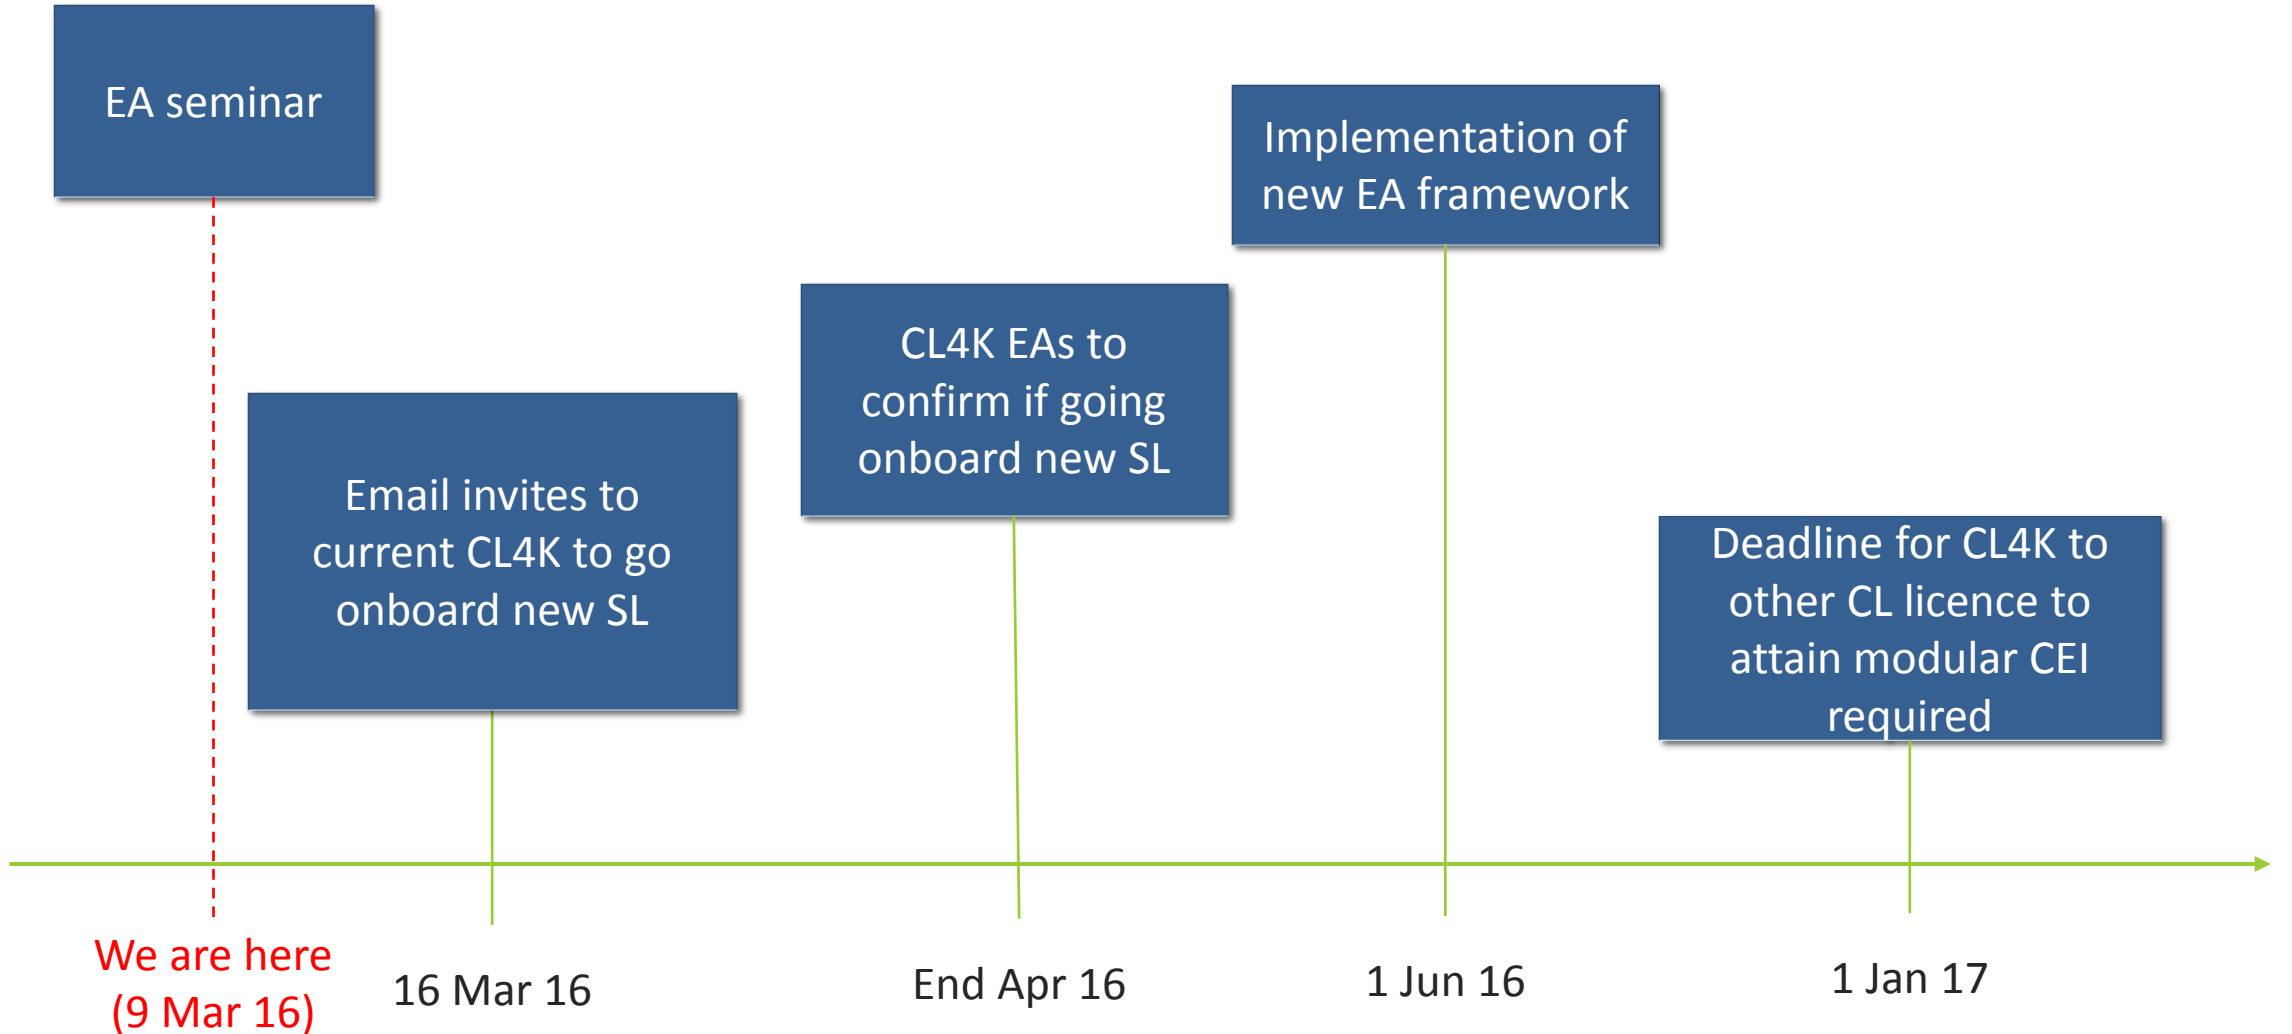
EA seminar

Email invites to current CL4K to go onboard new SL

CL4K EAs to confirm if going onboard new SL

Implementation of new EA framework

Deadline for CL4K to other CL licence to attain modular CEI required

We are here (9 Mar 16)

16 Mar 16

End Apr 16

1 Jun 16

1 Jan 17